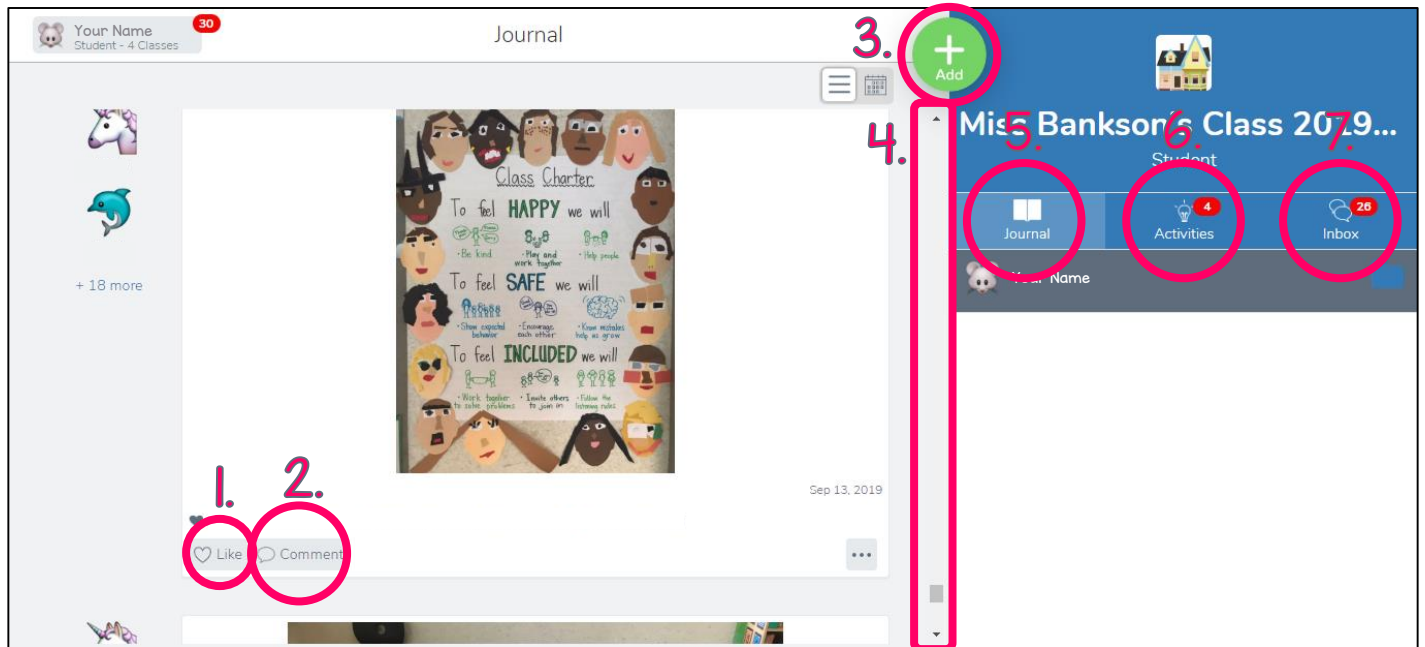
Your Name
Student - 4 Classes
30

Journal

3.
Add

+ 18 more

Class Charter
To feel HAPPY we will
• Be kind
• Play and work together
• Help people
To feel SAFE we will
• Show expected behavior
• Encourage each other
• Know mistakes help us grow
To feel INCLUDED we will
• Work together to solve problems
• Invite others to join in
• Follow the listening rules

Sep 13, 2019

1.
2.
Like
Comment

4.

Miss Bankson's Class 2019...
Student
5.
6.
7.
Journal
4
Activities
26
Inbox

Your Name